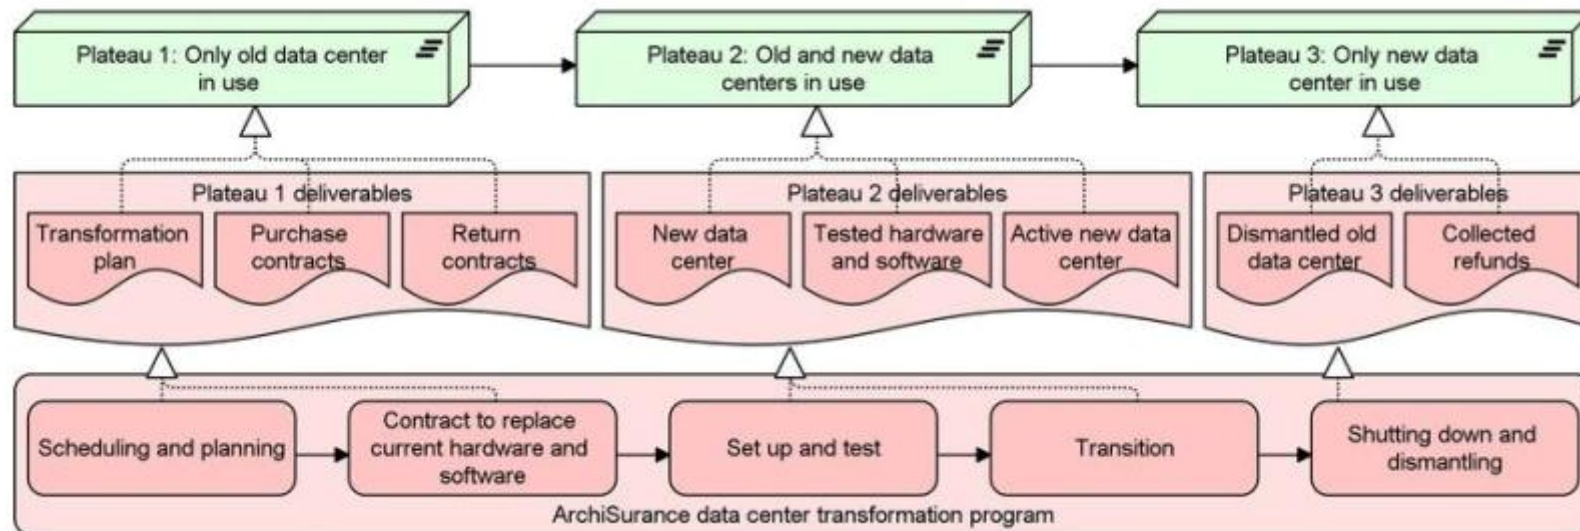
Plateau 1: Only old data center in use

Plateau 2: Old and new data centers in use

Plateau 3: Only new data center in use

Plateau 1 deliverables

Transformation plan

Purchase contracts

Return contracts

Plateau 2 deliverables

New data center

Tested hardware and software

Active new data center

Plateau 3 deliverables

Dismantled old data center

Collected refunds

Scheduling and planning

Contract to replace current hardware and software

Set up and test

Transition

Shutting down and dismantling

ArchiSurance data center transformation program